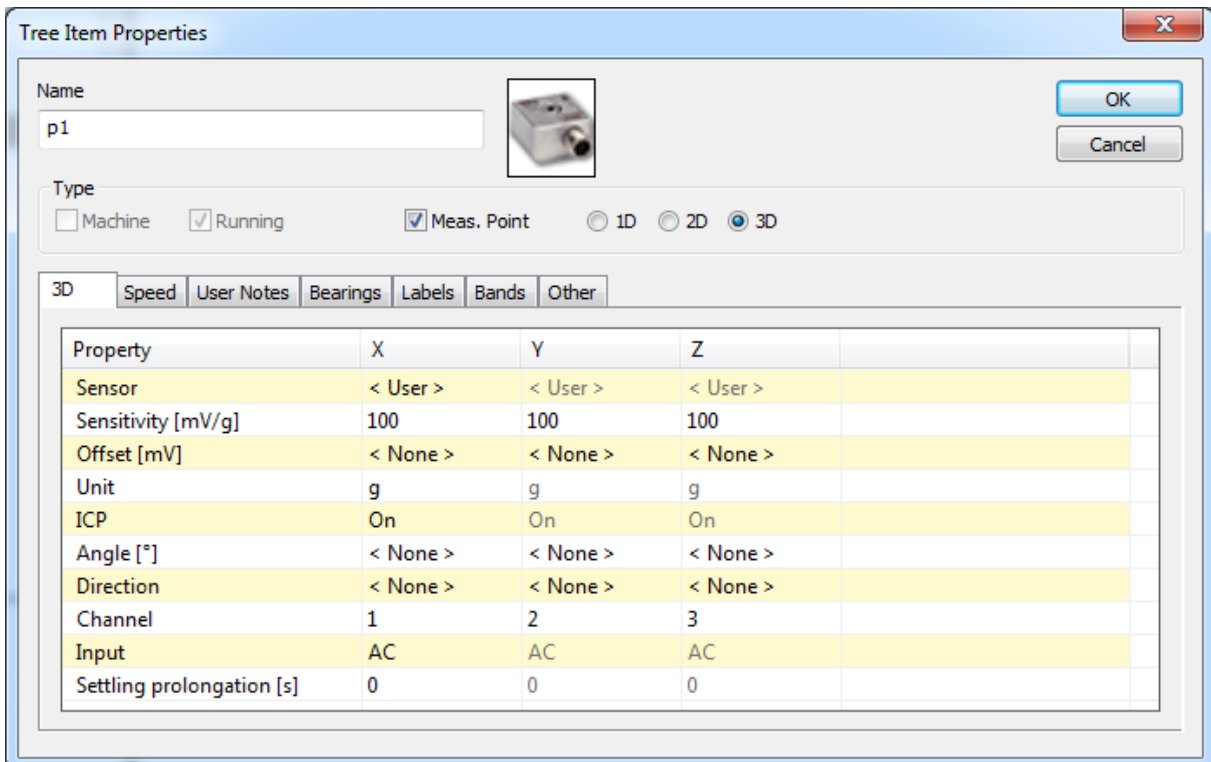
Tree Item Properties

Name

p1

OK

Cancel

Type

Machine Running Meas. Point 1D 2D 3D

3D Speed User Notes Bearings Labels Bands Other

| Property | X | Y | Z |
|---|---|---|---|
| Sensor | < User > | < User > | < User > |
| Sensitivity [mV/g] | 100 | 100 | 100 |
| Offset [mV] | < None > | < None > | < None > |
| Unit | g | g | g |
| ICP | On | On | On |
| Angle [°] | < None > | < None > | < None > |
| Direction | < None > | < None > | < None > |
| Channel | 1 | 2 | 3 |
| Input | AC | AC | AC |
| Settling prolongation [s] | 0 | 0 | 0 |